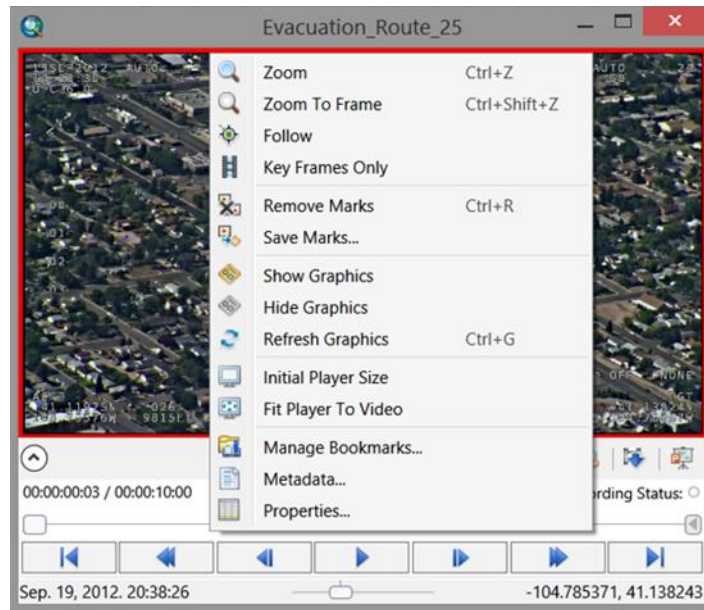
Evacuation_Route_25

AUTO

Zoom Ctrl+Z
Zoom To Frame Ctrl+Shift+Z
Follow
Key Frames Only
Remove Marks Ctrl+R
Save Marks...
Show Graphics
Hide Graphics
Refresh Graphics Ctrl+G
Initial Player Size
Fit Player To Video
Manage Bookmarks...
Metadata...
Properties...

00:00:00:03 / 00:00:10:00
rding Status:

Sep. 19, 2012. 20:38:26
-104.785371, 41.138243